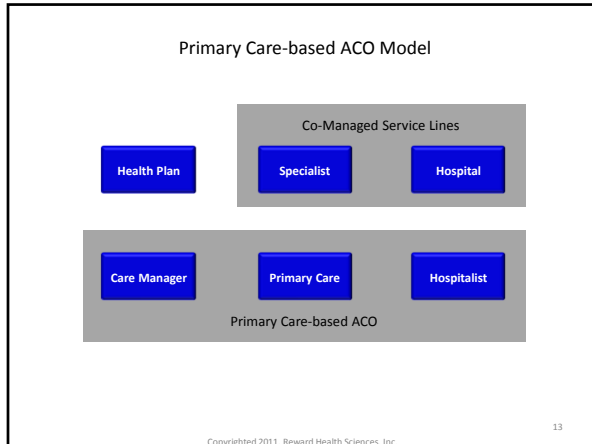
Primary Care-based ACO Model

Co-Managed Service Lines

Health Plan

Specialist

Hospital

Care Manager

Primary Care

Hospitalist

Primary Care-based ACO

13

Copyrighted 2011, Reward Health Sciences, Inc.